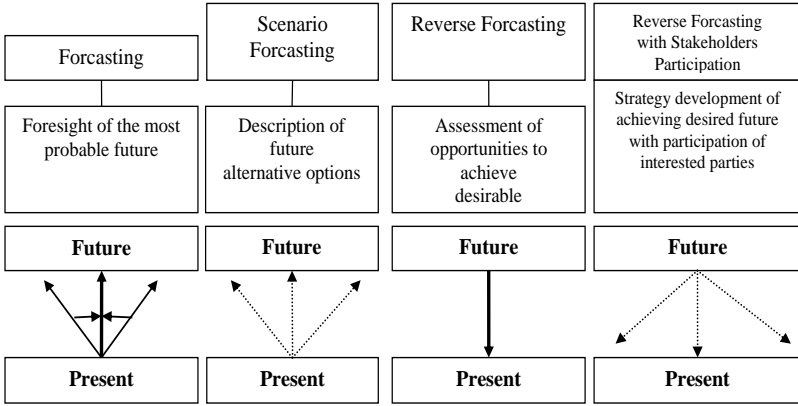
Forcasting

Foresight of the most probable future

Future

Present

Scenario Forcasting

Description of future alternative options

Future

Present

Reverse Forcasting

Assessment of opportunities to achieve desirable

Future

Present

Reverse Forcasting with Stakeholders Participation

Strategy development of achieving desired future with participation of interested parties

Future

Present